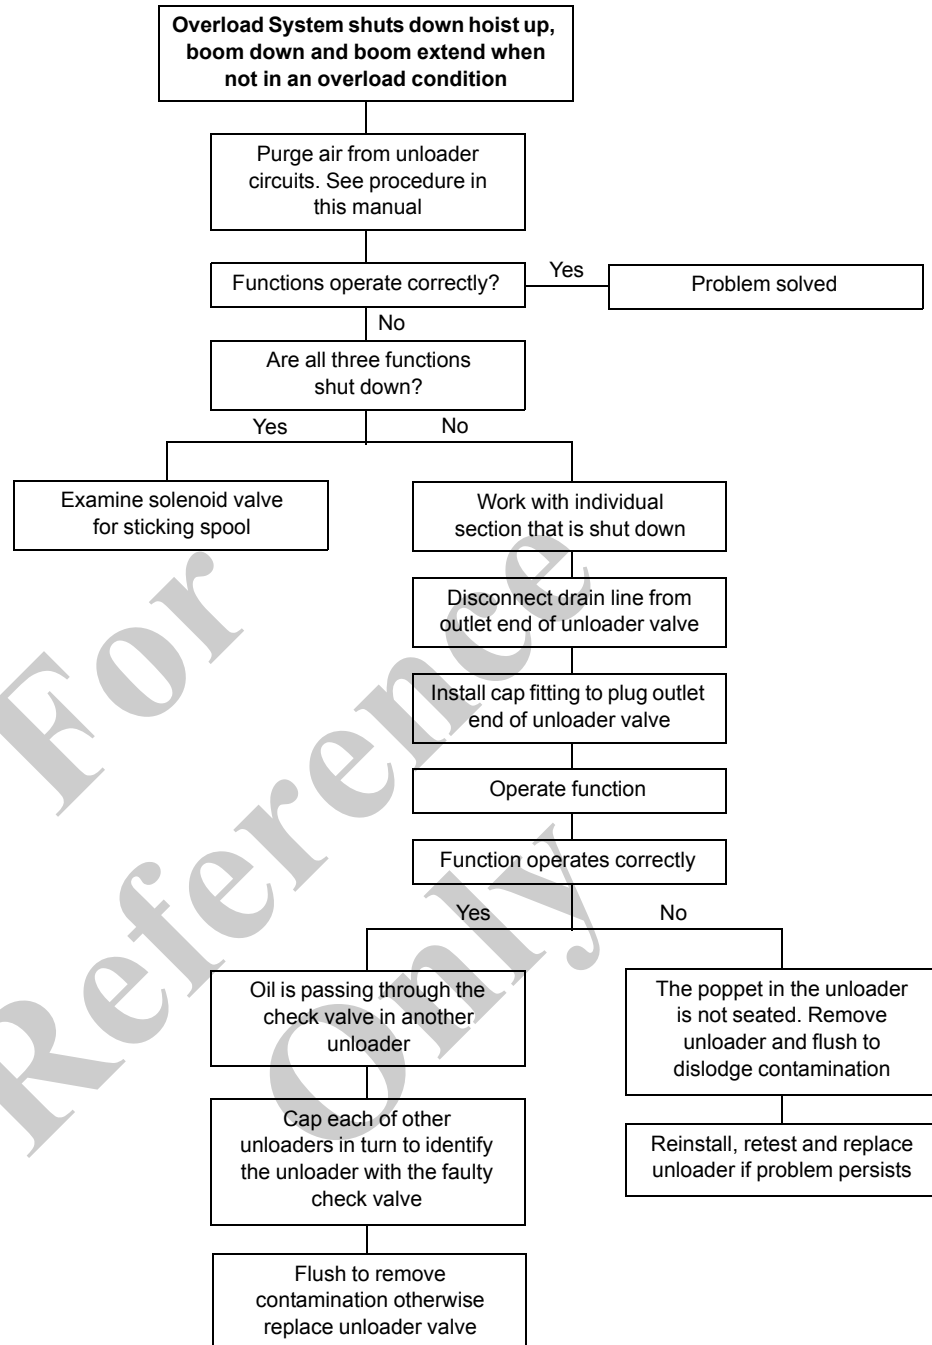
Overload System shuts down hoist up, boom down and boom extend when not in an overload condition

Purge air from unloader circuits. See procedure in this manual

Functions operate correctly?

Yes

Problem solved

No

Are all three functions shut down?

Yes

No

Examine solenoid valve for sticking spool

Work with individual section that is shut down

Disconnect drain line from outlet end of unloader valve

Install cap fitting to plug outlet end of unloader valve

Operate function

Function operates correctly

Yes

No

Oil is passing through the check valve in another unloader

The poppet in the unloader is not seated. Remove unloader and flush to dislodge contamination

Cap each of other unloaders in turn to identify the unloader with the faulty check valve

Reinstall, retest and replace unloader if problem persists

Flush to remove contamination otherwise replace unloader valve

For Reference Only